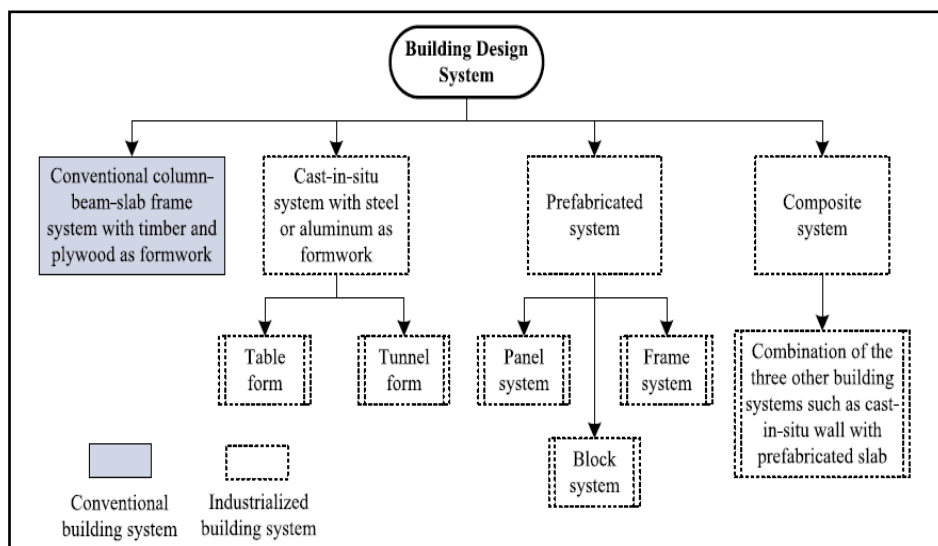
Building Design System

Conventional column-beam-slab frame system with timber and plywood as formwork

Cast-in-situ system with steel or aluminum as formwork

Prefabricated system

Composite system

Table form

Tunnel form

Panel system

Frame system

Block system

Combination of the three other building systems such as cast-in-situ wall with prefabricated slab

Conventional building system

Industrialized building system